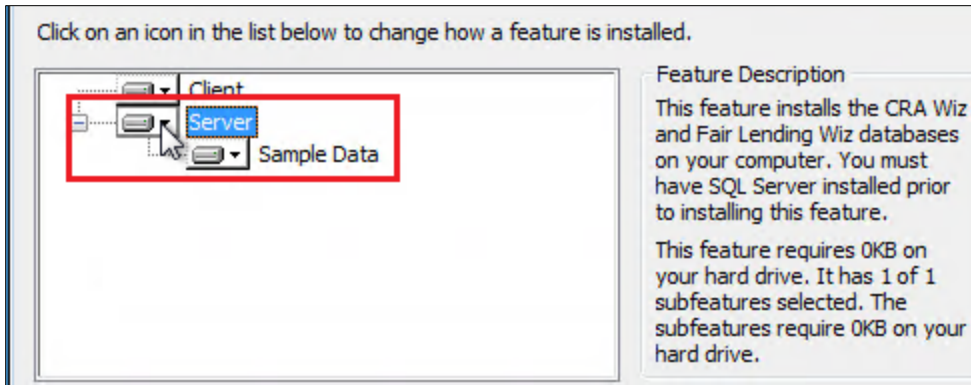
Click on an icon in the list below to change how a feature is installed.

Client
Server
Sample Data

Feature Description

This feature installs the CRA Wiz and Fair Lending Wiz databases on your computer. You must have SQL Server installed prior to installing this feature.

This feature requires 0KB on your hard drive. It has 1 of 1 subfeatures selected. The subfeatures require 0KB on your hard drive.